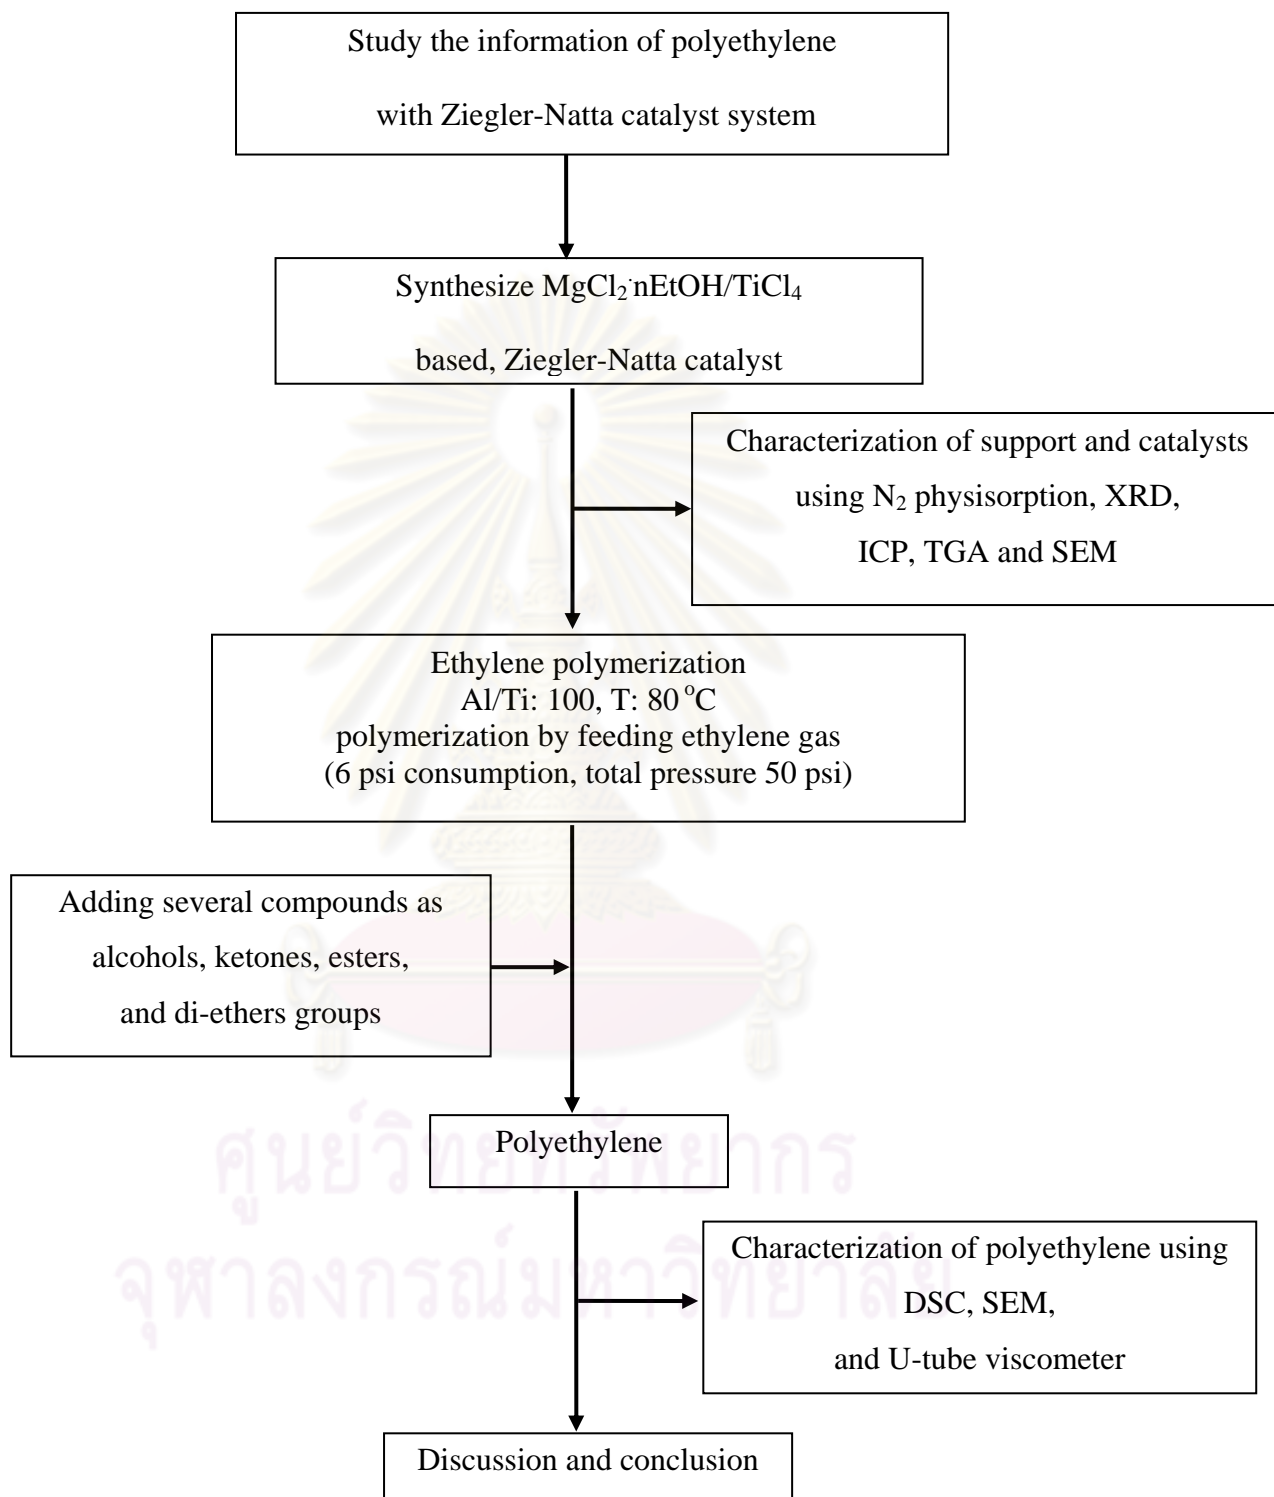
Study the information of polyethylene

with Ziegler-Natta catalyst system

Synthesize $MgCl_2 \cdot nEtOH/TiCl_4$

based, Ziegler-Natta catalyst

Characterization of support and catalysts using $N_2$ physisorption, XRD, ICP, TGA and SEM

Ethylene polymerization
Al/Ti: 100, T: 80 $^oC$
polymerization by feeding ethylene gas
(6 psi consumption, total pressure 50 psi)

Adding several compounds as alcohols, ketones, esters, and di-ethers groups

Polyethylene

Characterization of polyethylene using DSC, SEM, and U-tube viscometer

Discussion and conclusion

ศูนย์วิทยทรัพยากร
จุฬาลงกรณ์มหาวิทยาลัย